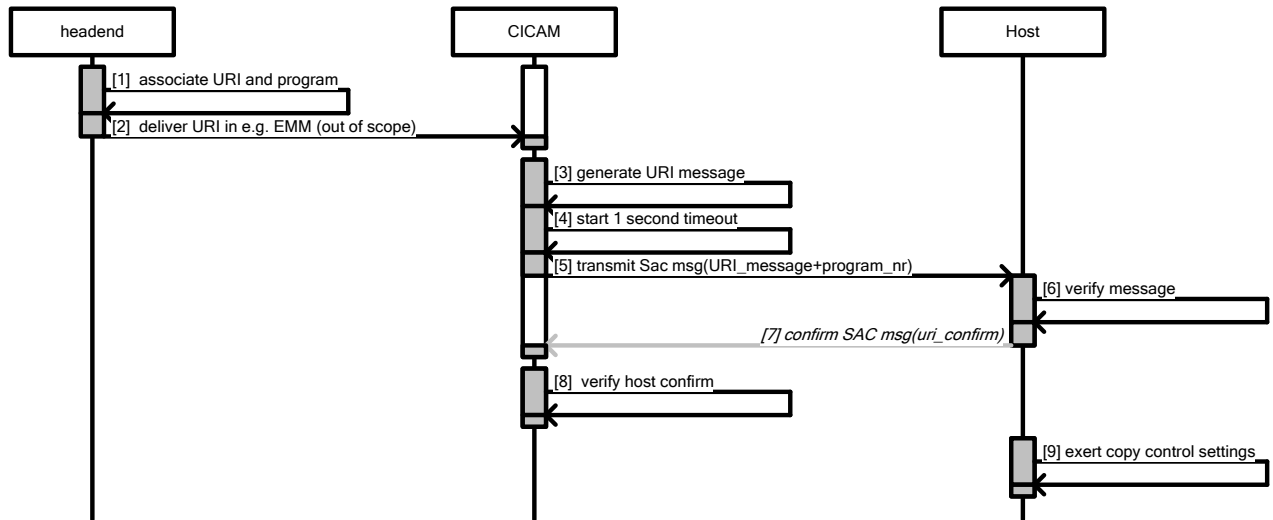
headend

CICAM

Host

[1] associate URI and program

[2] deliver URI in e.g. EMM (out of scope)

[3] generate URI message

[4] start 1 second timeout

[5] transmit Sac msg(URI_message+program_nr)

[6] verify message

[7] confirm SAC msg(uri_confirm)

[8] verify host confirm

[9] exert copy control settings